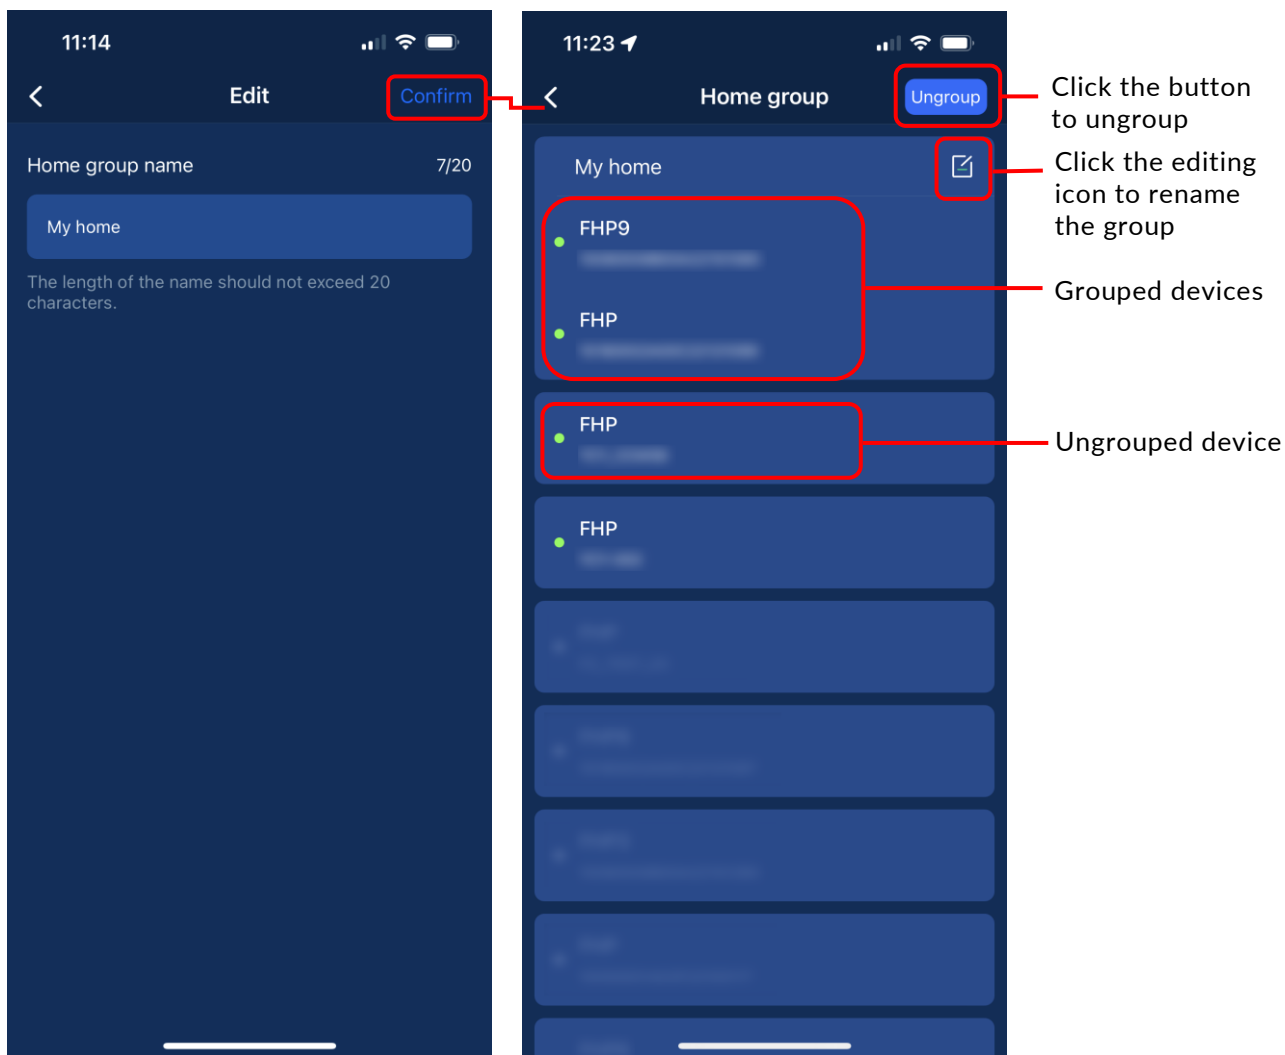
11:14

Edit

Confirm

Home group name

7/20

My home

The length of the name should not exceed 20 characters.

11:23

Home group

Ungroup

My home

FHP9

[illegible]

FHP

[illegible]

FHP

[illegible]

FHP

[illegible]

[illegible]

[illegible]

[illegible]

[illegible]

Click the button to ungroup

Click the editing icon to rename the group

Grouped devices

Ungrouped device